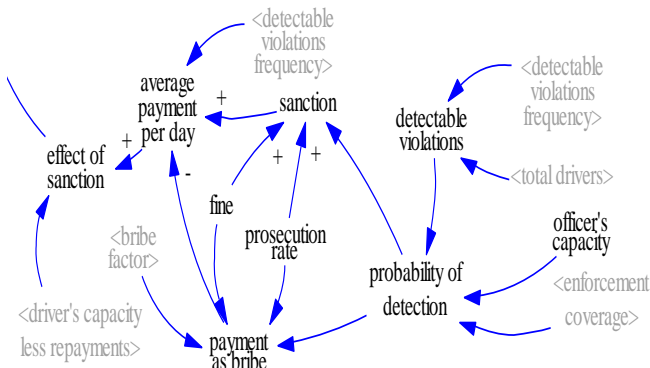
<detectable violations frequency>

average payment per day

+

sanction

<detectable violations frequency>

detectable violations

+

effect of sanction

-

+

+

fine

prosecution rate

<total drivers>

officer's capacity

<bribe factor>

probability of detection

<enforcement coverage>

<driver's capacity less repayments>

payment as bribe